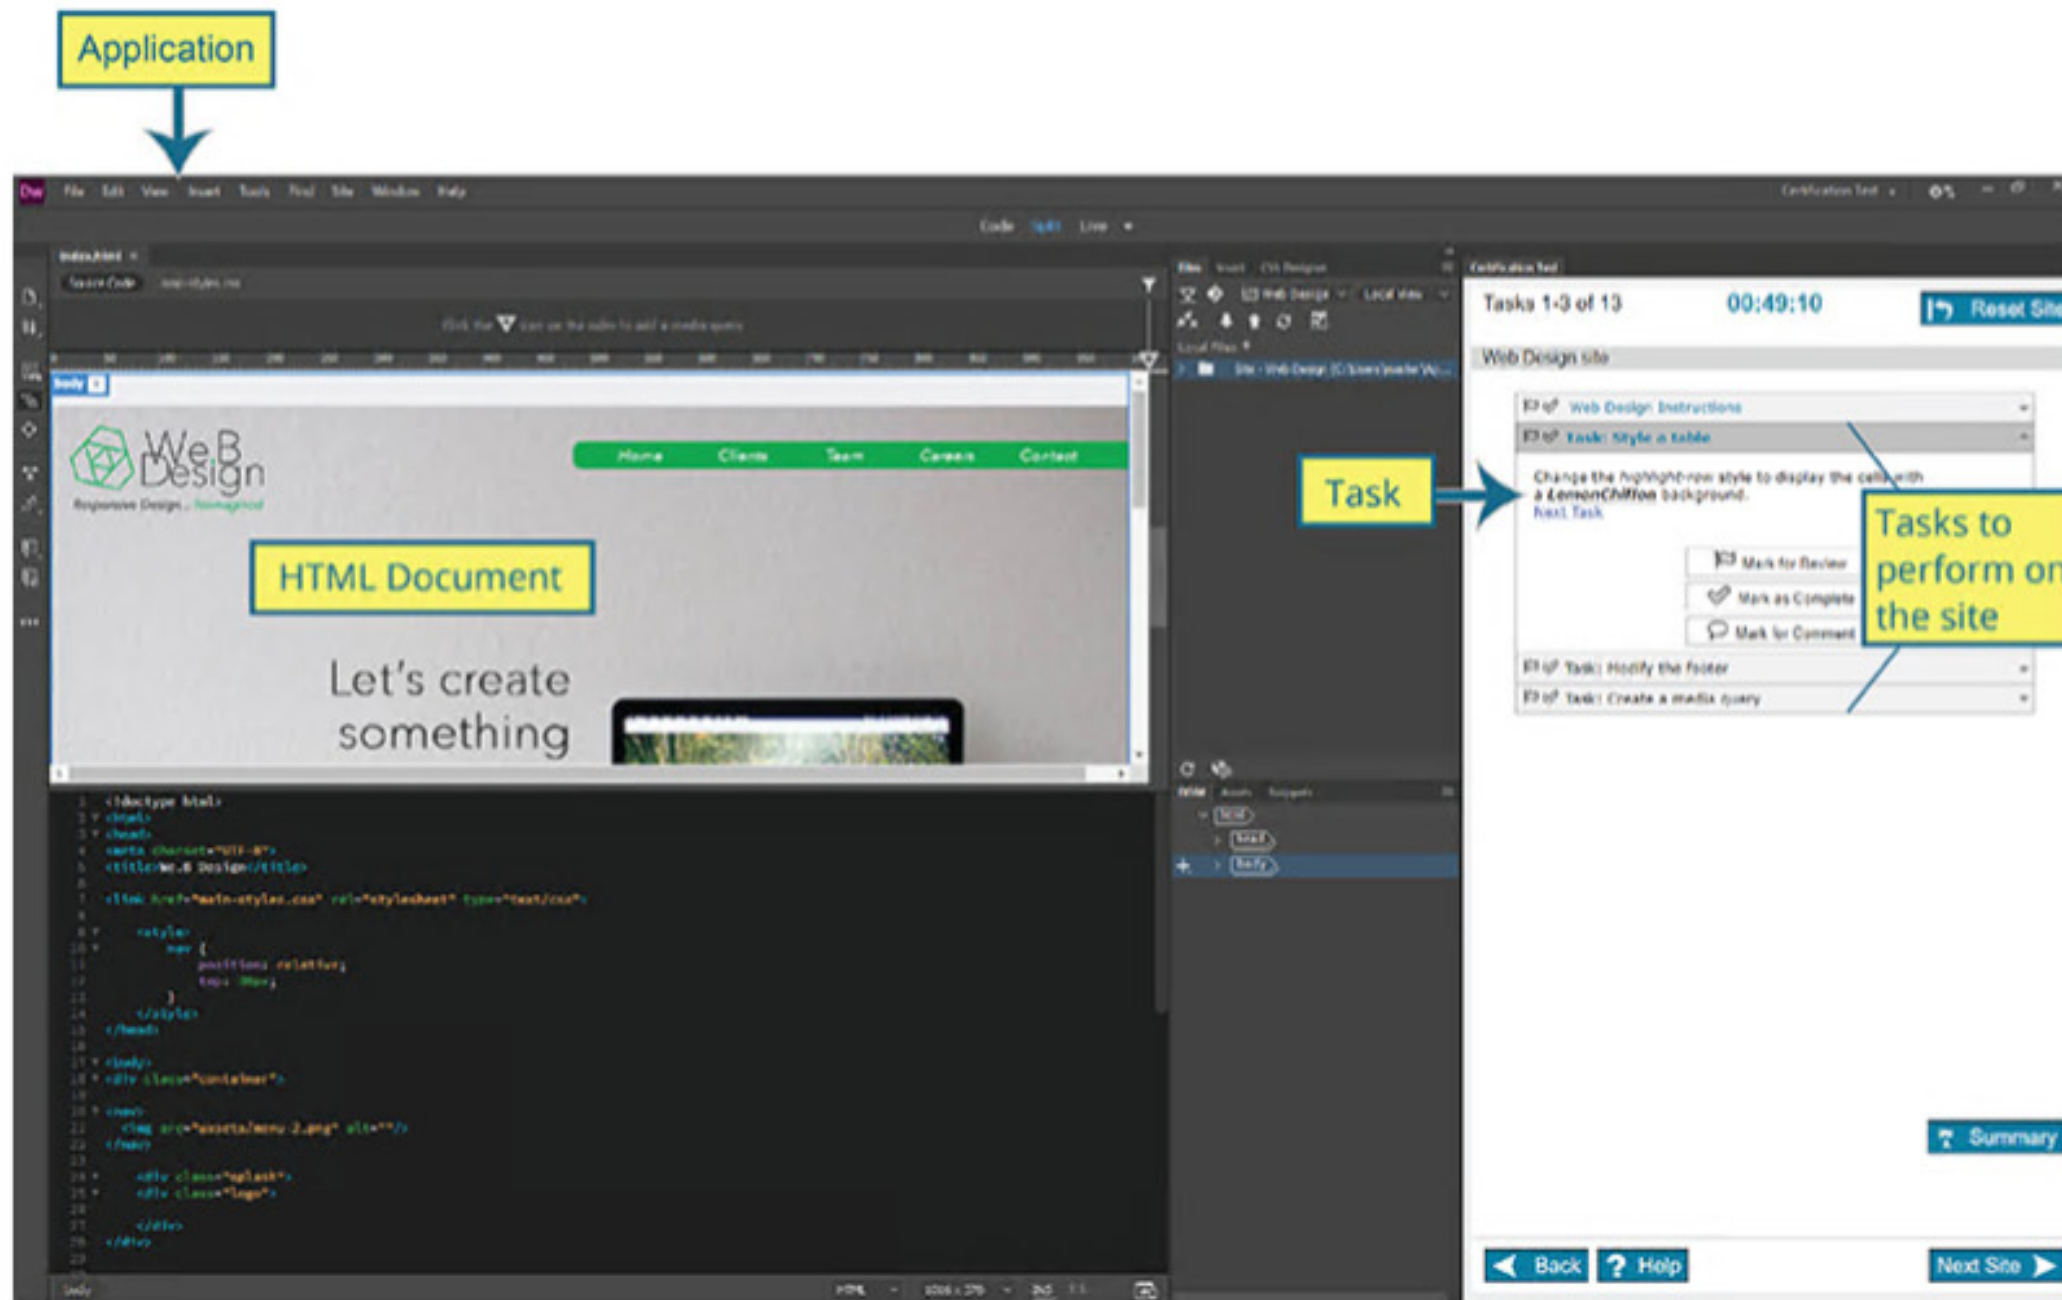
Application

Dw File Edit View Insert Tools Find Site Window Help

Code Split Live

index.html

Source Code

Click the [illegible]

body

WeB Design

Responsive Design .. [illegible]

Home Clients Team Careers Contact

HTML Document

Let's create something

<!doctype html>
<html>
<head>
<meta charset="UTF-8">
<title>We.B Design</title>

<link href="main-styles.css" rel="stylesheet" type="text/css">

<style>
nav {
position: relative;
top: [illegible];
}
</style>
</head>

<body>
<div class="container">

<nav>
<img src="assets/menu-2.png" alt="">
</nav>

<div class="splash">
<div class="logo">

</div>
</div>

Files Insert CSS Designer

Web Design Local view

Local Files

Site - Web Design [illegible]

html
head
body

Certification Test

Tasks 1-3 of 13 00:49:10 Reset Site

Web Design site

Web Design Instructions

Task: Style a table

Change the highlight-row style to display the cells with a LemonChiffon background.
Next Task

Mark for Review
Mark as Complete
Mark for Comment

Task: Modify the footer
Task: Create a media query

Task

Tasks to perform on the site

Summary

Back Help Next Site